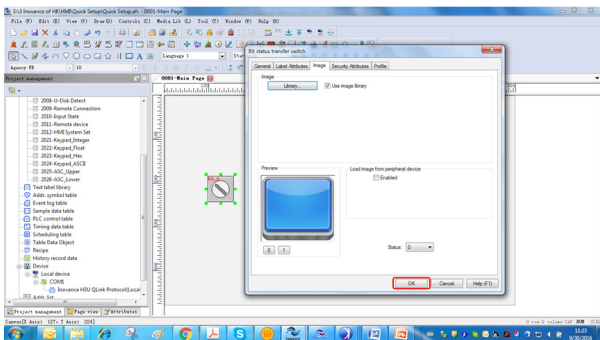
E:\\ Inovance of HMI\HMI Quick Setup\Quick Setup.afs - 0001-Main Page

File (F) Edit (E) View (V) Draw (D) Controls (C) Media Lib (L) Tool (T) Window (W) Help (H)

Language 1

Project management

0001-Main Page

2008-U-Disk Detect
2009-Remote Connection
2010-Input State
2011-Remote device
2012-HMI System Set
2021-Keypad_Integer
2022-Keypad_Float
2023-Keypad_Hex
2024-Keypad_ASCII
2025-ASC_Upper
2026-ASC_Lower
Text label library
Addr. symbol table
Event log table
Sample data table
PLC control table
Timing data table
Scheduling table
Table Data Object
Recipe
History record data
Device
Local device
COM1
Inovance H3U QLink Protocol(Local

Project management | Page view | Attributes

Bit status transfer switch

General | Label Attributes | Image | Security Attributes | Profile

Image

Library... | Use image library

Preview

Load image from peripheral device

Enabled

0 | 1

Status: 0

OK | Cancel | Help (F1)

11:23
9/30/2016